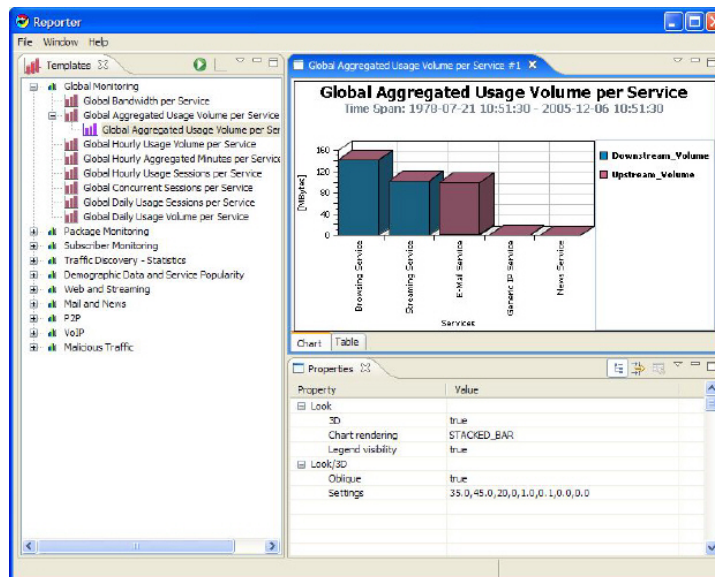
Reporter

File Window Help

Templates

Global Monitoring
Global Bandwidth per Service
Global Aggregated Usage Volume per Service
Global Aggregated Usage Volume per Ser
Global Hourly Usage Volume per Service
Global Hourly Aggregated Minutes per Service
Global Hourly Usage Sessions per Service
Global Concurrent Sessions per Service
Global Daily Usage Sessions per Service
Global Daily Usage Volume per Service
Package Monitoring
Subscriber Monitoring
Traffic Discovery - Statistics
Demographic Data and Service Popularity
Web and Streaming
Mail and News
P2P
VoIP
Malicious Traffic

Global Aggregated Usage Volume per Service #1

Global Aggregated Usage Volume per Service
Time Span: 1970-07-21 10:51:30 - 2005-12-06 10:51:30

[MBytes]
160
120
80
40
0

Browsing Service
Streaming Service
E-Mail Service
Generic IP Service
News Service

Services

Downstream_Volume
Upstream_Volume

Chart Table

Properties

| Property | Value |
|---|---|
| Look | |
| 3D | true |
| Chart rendering | STACKED_BAR |
| Legend visibility | true |
| Look/3D | |
| Oblique | true |
| Settings | 35.0,45.0,20,0,1.0,0.1.0,0.0,0 |